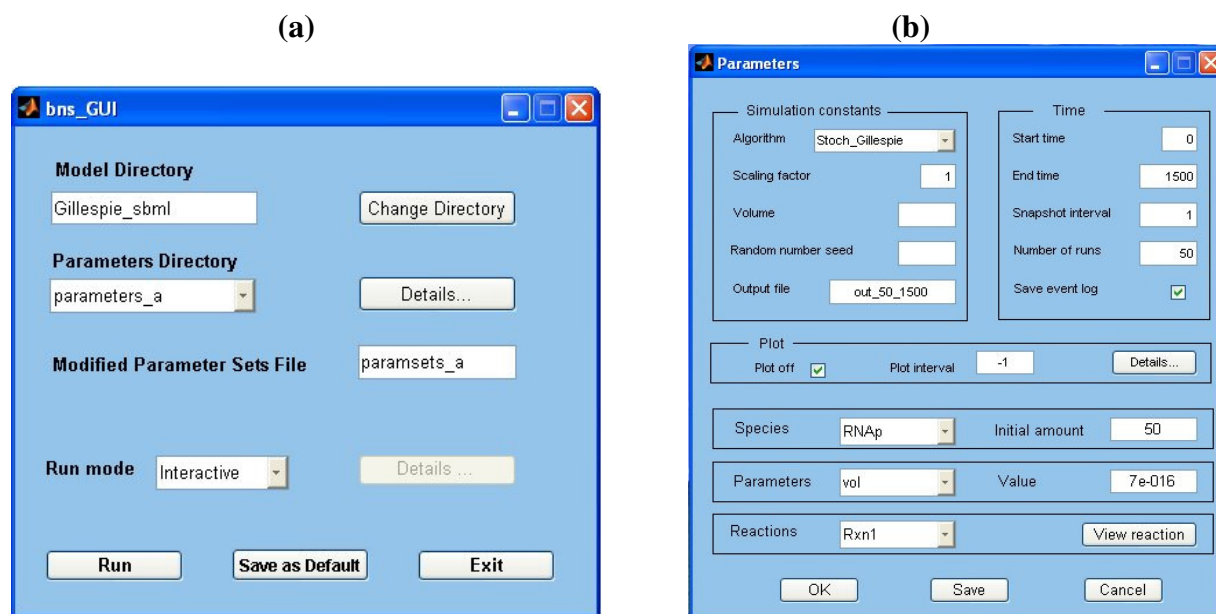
(a)

bns_GUI

Model Directory

Gillespie_sbml

Change Directory

Parameters Directory

parameters_a

Details...

Modified Parameter Sets File

paramsets_a

Run mode

Interactive

Details ...

Run

Save as Default

Exit

(b)

Parameters

Simulation constants

Algorithm

Stoch_Gillespie

Scaling factor

1

Volume

Random number seed

Output file

out_50_1500

Time

Start time

0

End time

1500

Snapshot interval

1

Number of runs

50

Save event log

Plot

Plot off

Plot interval

-1

Details...

Species

RNAp

Initial amount

50

Parameters

vol

Value

7e-016

Reactions

Rxn1

View reaction

OK

Save

Cancel